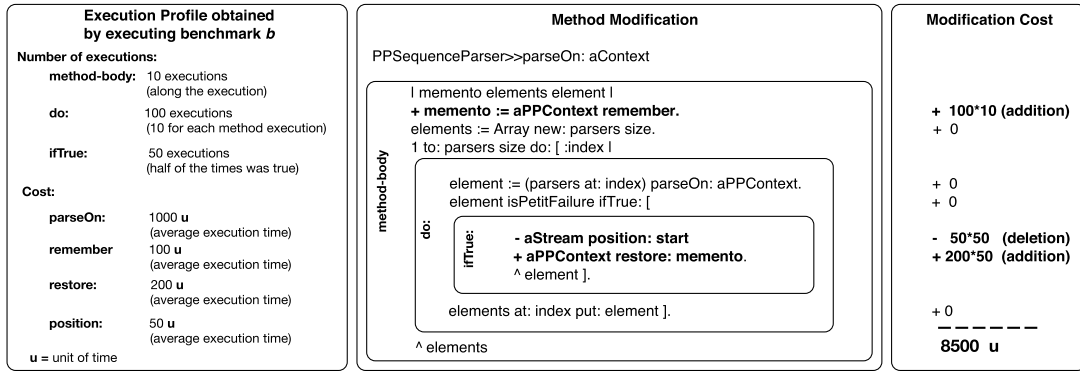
**Execution Profile obtained by executing benchmark *b***

**Number of executions:**

**method-body:** 10 executions (along the execution)

**do:** 100 executions (10 for each method execution)

**ifTrue:** 50 executions (half of the times was true)

**Cost:**

**parseOn:** 1000 **u** (average execution time)

**remember** 100 **u** (average execution time)

**restore:** 200 **u** (average execution time)

**position:** 50 **u** (average execution time)

**u** = unit of time

**Method Modification**

PPSequenceParser>>parseOn: aContext

method-body

| memento elements element |
**+ memento := aPPContext remember.**
elements := Array new: parsers size.
1 to: parsers size do: [ :index |

do:

element := (parsers at: index) parseOn: aPPContext.
element isPetitFailure ifTrue: [

ifTrue:

**- aStream position: start**
**+ aPPContext restore: memento**.
^ element ].

elements at: index put: element ].

^ elements

**Modification Cost**

**+ 100*10 (addition)**
+ 0

+ 0
+ 0

**- 50*50 (deletion)**
**+ 200*50 (addition)**

+ 0

**8500 u**